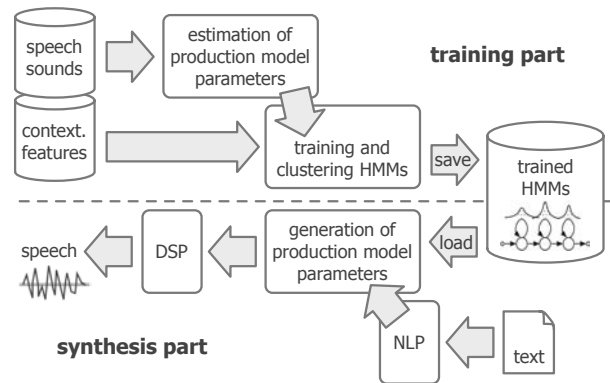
speech sounds

estimation of production model parameters

training part

context. features

training and clustering HMMs

save

trained HMMs

speech

DSP

generation of production model parameters

load

NLP

text

synthesis part